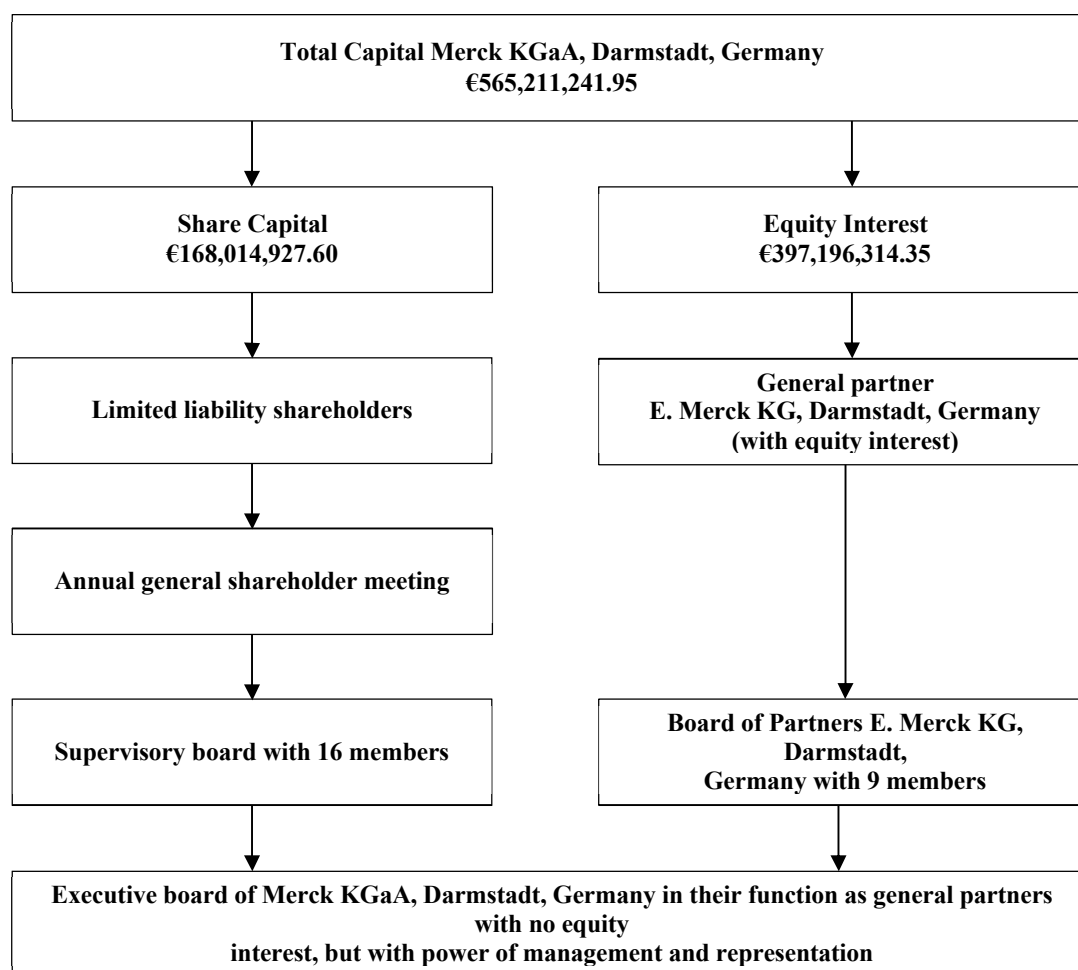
Total Capital Merck KGaA, Darmstadt, Germany
€565,211,241.95

Share Capital
€168,014,927.60

Equity Interest
€397,196,314.35

Limited liability shareholders

General partner
E. Merck KG, Darmstadt, Germany
(with equity interest)

Annual general shareholder meeting

Supervisory board with 16 members

Board of Partners E. Merck KG, Darmstadt, Germany with 9 members

Executive board of Merck KGaA, Darmstadt, Germany in their function as general partners with no equity interest, but with power of management and representation